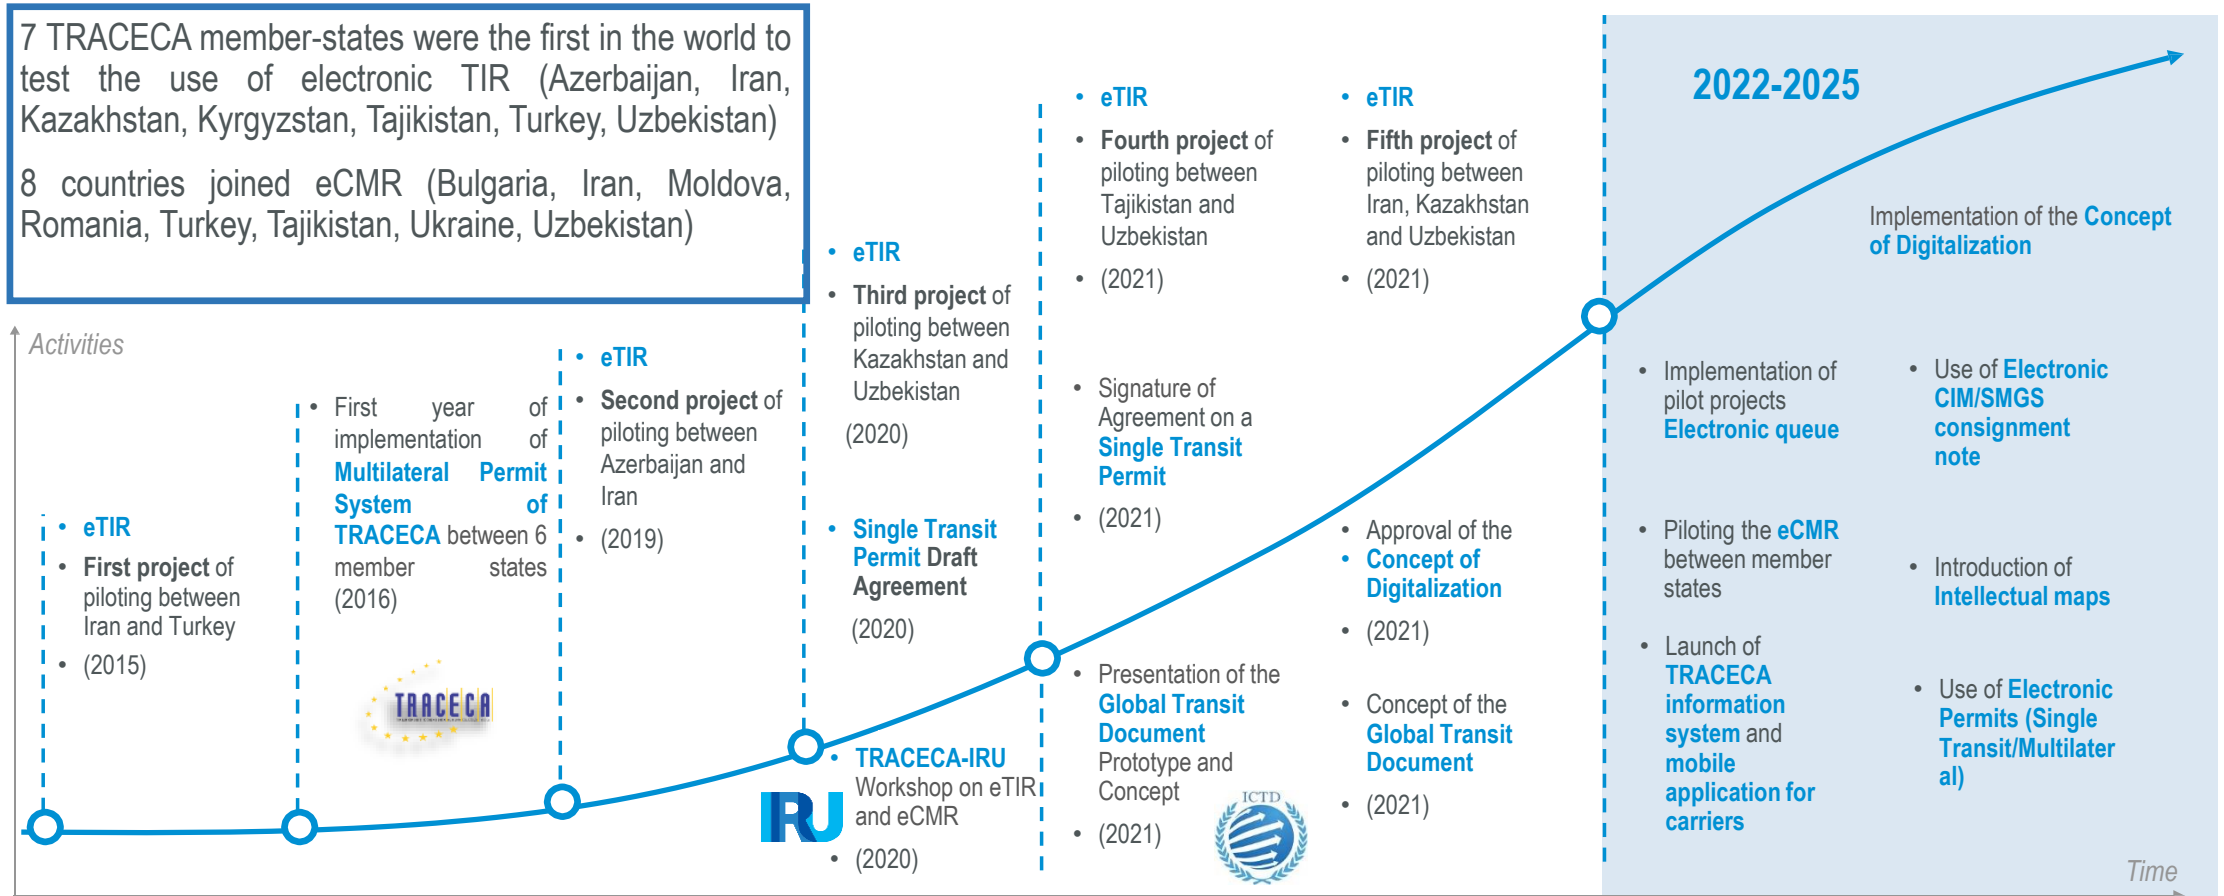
7 TRACECA member-states were the first in the world to test the use of electronic TIR (Azerbaijan, Iran, Kazakhstan, Kyrgyzstan, Tajikistan, Turkey, Uzbekistan)

8 countries joined eCMR (Bulgaria, Iran, Moldova, Romania, Turkey, Tajikistan, Ukraine, Uzbekistan)

Activities

- eTIR
- First project of piloting between Iran and Turkey
- (2015)

- First year of implementation of Multilateral Permit System of TRACECA between 6 member states (2016)

TRACECA

- eTIR
- Second project of piloting between Azerbaijan and Iran
- (2019)

- eTIR
- Third project of piloting between Kazakhstan and Uzbekistan
(2020)

- Single Transit Permit Draft Agreement
(2020)

- TRACECA-IRU Workshop on eTIR and eCMR
- (2020)

IRU

- eTIR
- Fourth project of piloting between Tajikistan and Uzbekistan
- (2021)

- Signature of Agreement on a Single Transit Permit
- (2021)

- Presentation of the Global Transit Document Prototype and Concept
- (2021)

ICTD

- eTIR
- Fifth project of piloting between Iran, Kazakhstan and Uzbekistan
- (2021)

- Approval of the
- Concept of Digitalization
- (2021)

- Concept of the Global Transit Document
- (2021)

2022-2025

Implementation of the Concept of Digitalization

- Implementation of pilot projects Electronic queue
- Use of Electronic CIM/SMGS consignment note
- Piloting the eCMR between member states
- Introduction of Intellectual maps
- Launch of TRACECA information system and mobile application for carriers
- Use of Electronic Permits (Single Transit/Multilateral)

Time